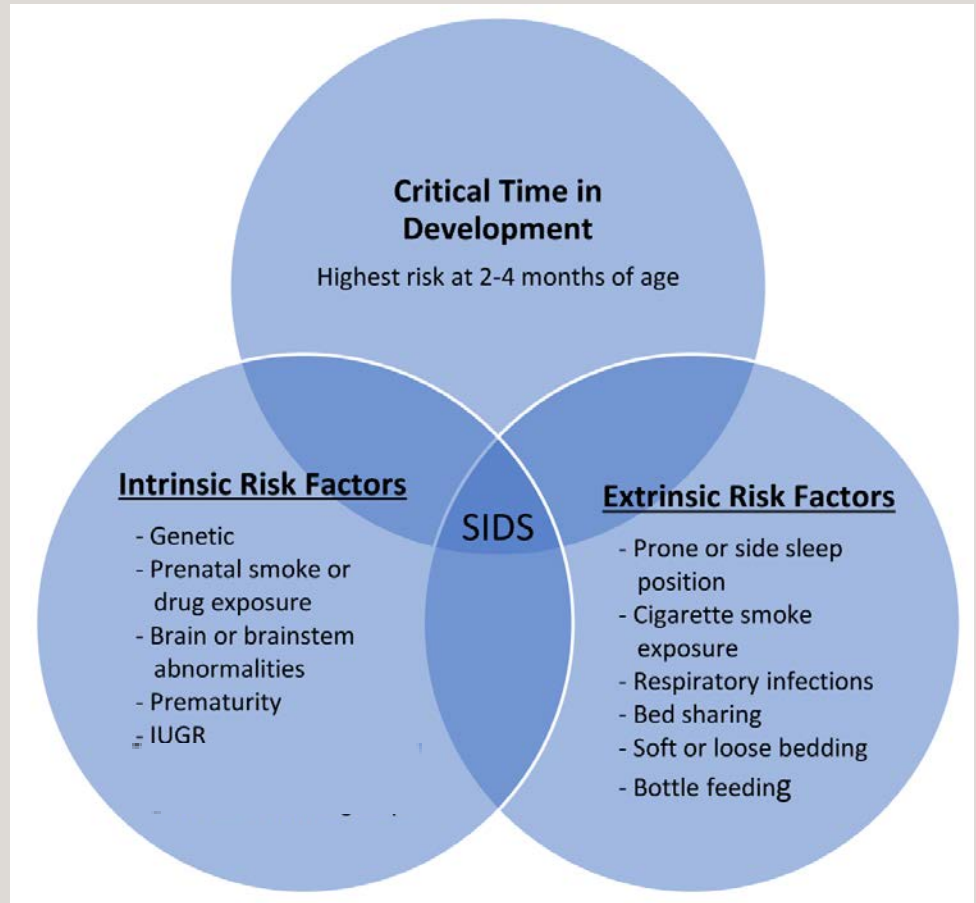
Critical Time in Development

Highest risk at 2-4 months of age

Intrinsic Risk Factors

- Genetic
- Prenatal smoke or drug exposure
- Brain or brainstem abnormalities
- Prematurity
- IUGR

SIDS

Extrinsic Risk Factors

- Prone or side sleep position
- Cigarette smoke exposure
- Respiratory infections
- Bed sharing
- Soft or loose bedding
- Bottle feeding